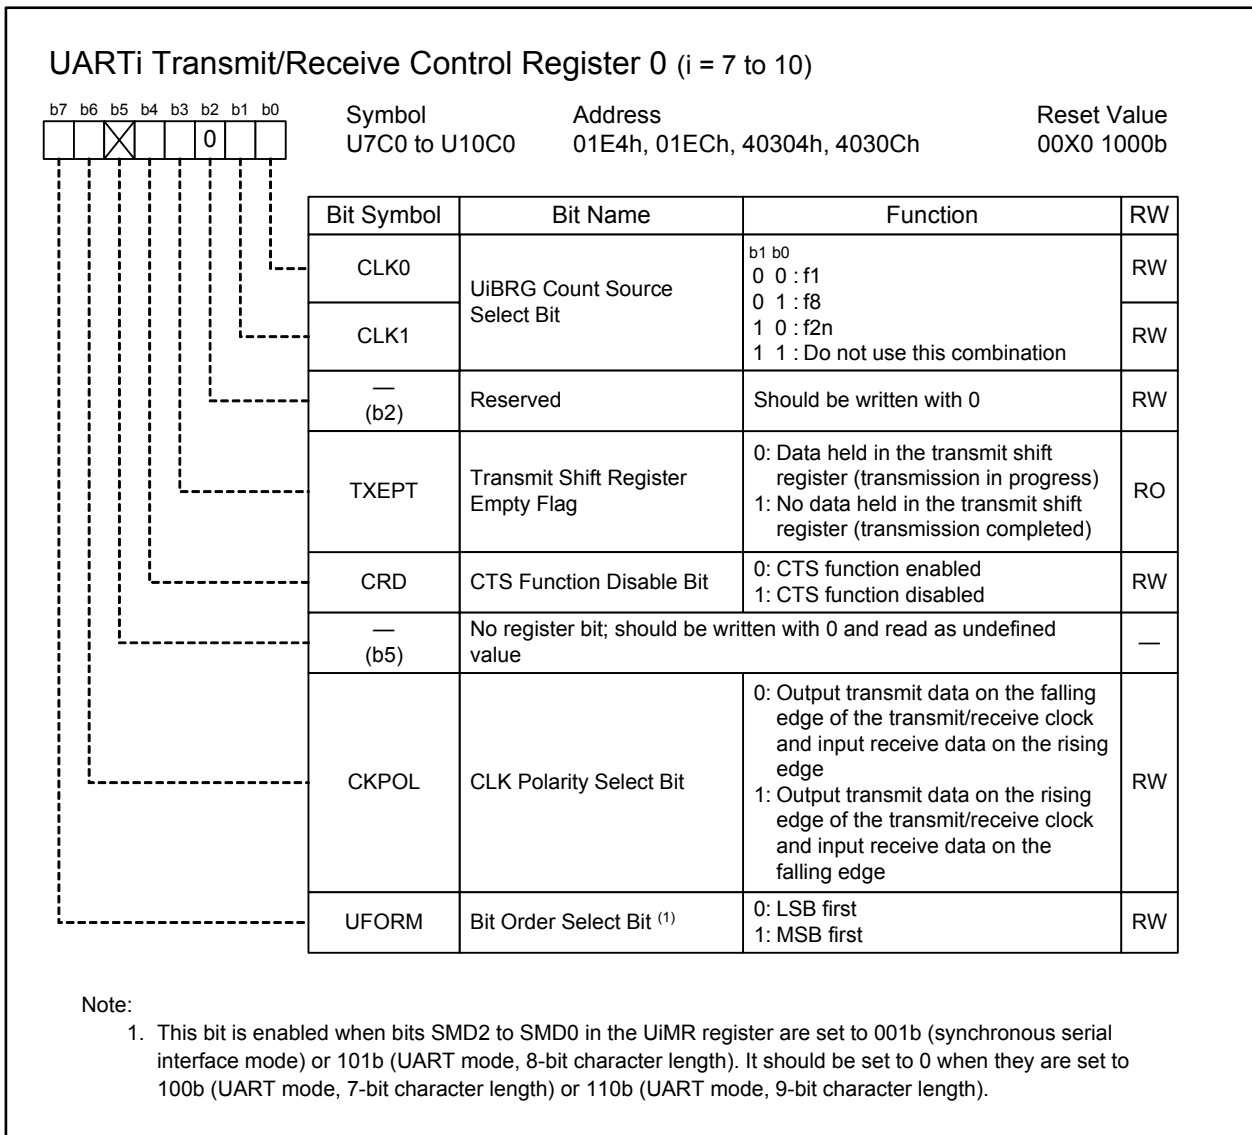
UARTi Transmit/Receive Control Register 0 (i = 7 to 10)

b7 b6 b5 b4 b3 b2 b1 b0
0

Symbol
U7C0 to U10C0

Address
01E4h, 01ECh, 40304h, 4030Ch

Reset Value
00X0 1000b

| Bit Symbol | Bit Name | Function | RW |
|---|---|---|---|
| CLK0 | UiBRG Count Source Select Bit | b1 b0<br>0 0 : f1<br>0 1 : f8<br>1 0 : f2n<br>1 1 : Do not use this combination | RW |
| CLK1 | | | RW |
| — (b2) | Reserved | Should be written with 0 | RW |
| TXEPT | Transmit Shift Register Empty Flag | 0: Data held in the transmit shift register (transmission in progress)<br>1: No data held in the transmit shift register (transmission completed) | RO |
| CRD | CTS Function Disable Bit | 0: CTS function enabled<br>1: CTS function disabled | RW |
| — (b5) | No register bit; should be written with 0 and read as undefined value | | — |
| CKPOL | CLK Polarity Select Bit | 0: Output transmit data on the falling edge of the transmit/receive clock and input receive data on the rising edge<br>1: Output transmit data on the rising edge of the transmit/receive clock and input receive data on the falling edge | RW |
| UFORM | Bit Order Select Bit $^{(1)}$ | 0: LSB first<br>1: MSB first | RW |

Note:
1. This bit is enabled when bits SMD2 to SMD0 in the UiMR register are set to 001b (synchronous serial interface mode) or 101b (UART mode, 8-bit character length). It should be set to 0 when they are set to 100b (UART mode, 7-bit character length) or 110b (UART mode, 9-bit character length).